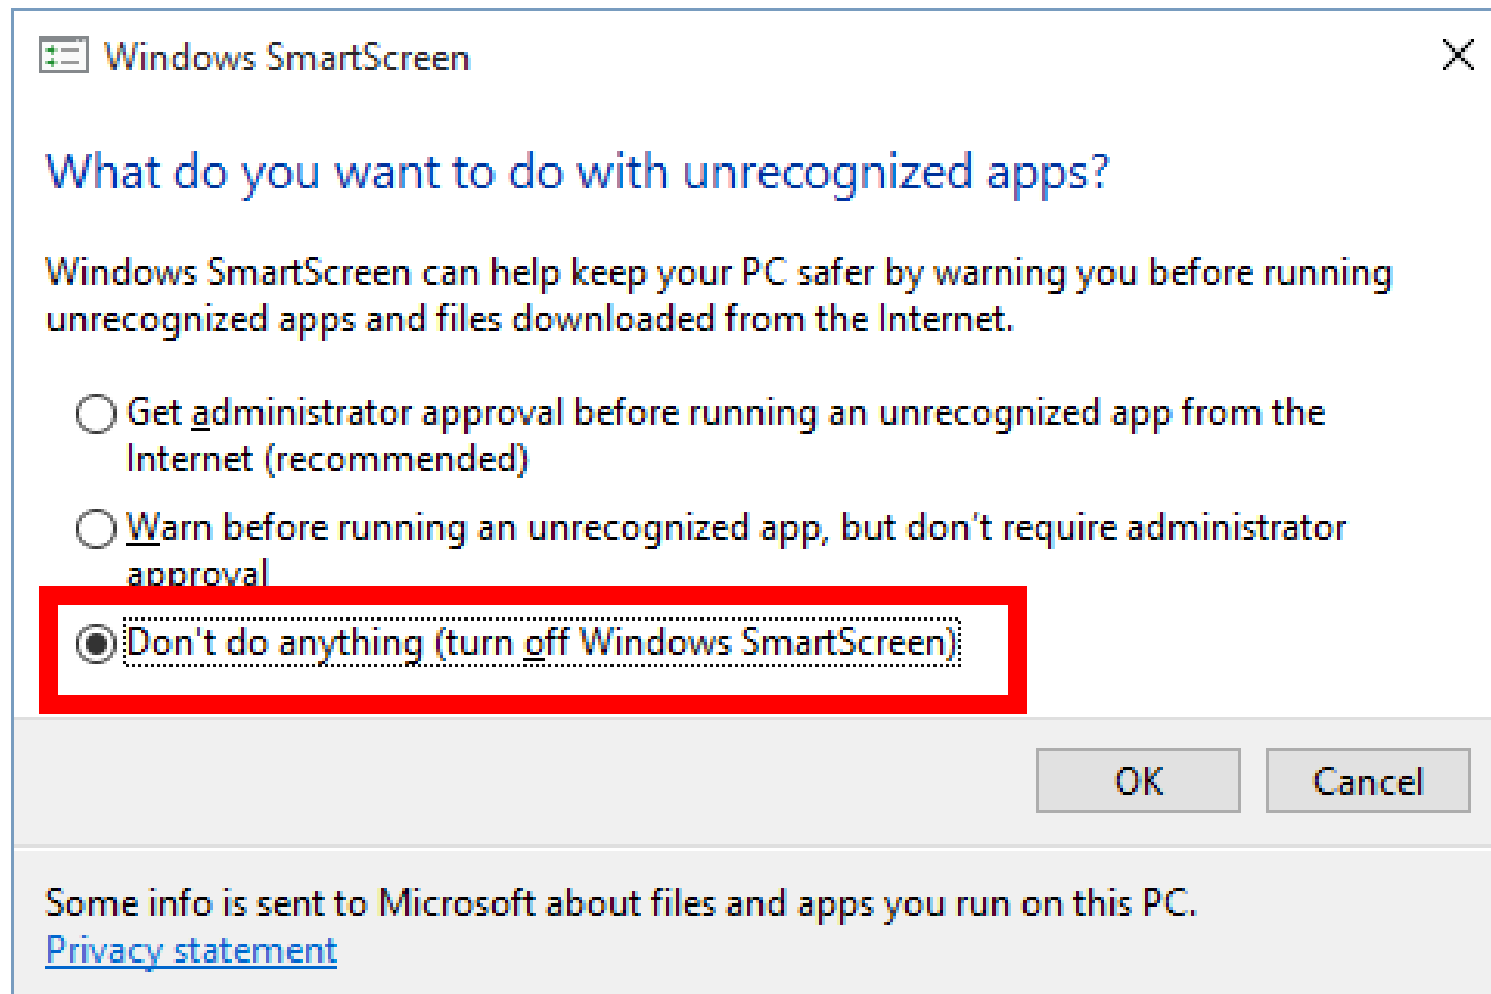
Windows SmartScreen

What do you want to do with unrecognized apps?

Windows SmartScreen can help keep your PC safer by warning you before running unrecognized apps and files downloaded from the Internet.

Get administrator approval before running an unrecognized app from the Internet (recommended)

Warn before running an unrecognized app, but don't require administrator approval

Don't do anything (turn off Windows SmartScreen)

OK

Cancel

Some info is sent to Microsoft about files and apps you run on this PC.
Privacy statement